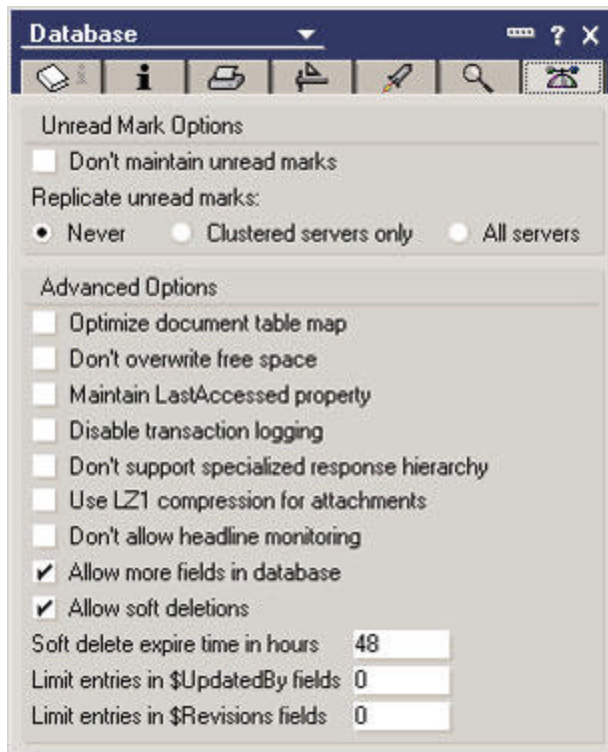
Database

? X

Unread Mark Options

Don't maintain unread marks

Replicate unread marks:

Never Clustered servers only All servers

Advanced Options

Optimize document table map

Don't overwrite free space

Maintain LastAccessed property

Disable transaction logging

Don't support specialized response hierarchy

Use LZ1 compression for attachments

Don't allow headline monitoring

Allow more fields in database

Allow soft deletions

Soft delete expire time in hours 48

Limit entries in $UpdatedBy fields 0

Limit entries in $Revisions fields 0